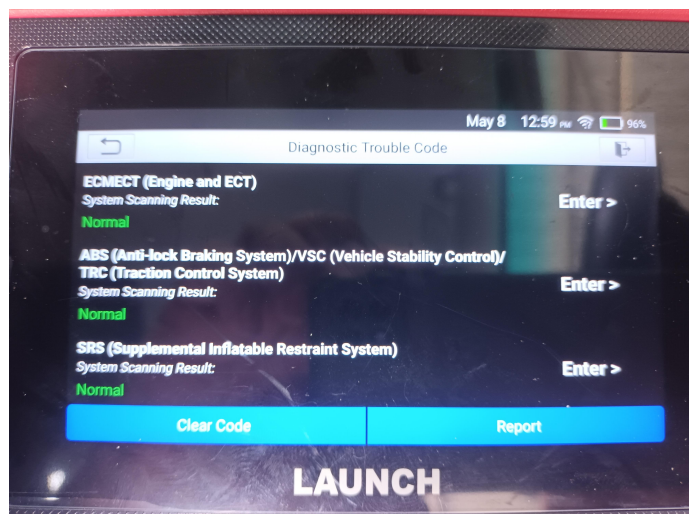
May 8 12:59 PM 96%

Diagnostic Trouble Code

ECMECT (Engine and ECT)
System Scanning Result:
Normal
Enter >

ABS (Anti-lock Braking System)/VSC (Vehicle Stability Control)/ TRC (Traction Control System)
System Scanning Result:
Normal
Enter >

SRS (Supplemental Inflatable Restraint System)
System Scanning Result:
Normal
Enter >

Clear Code
Report

LAUNCH